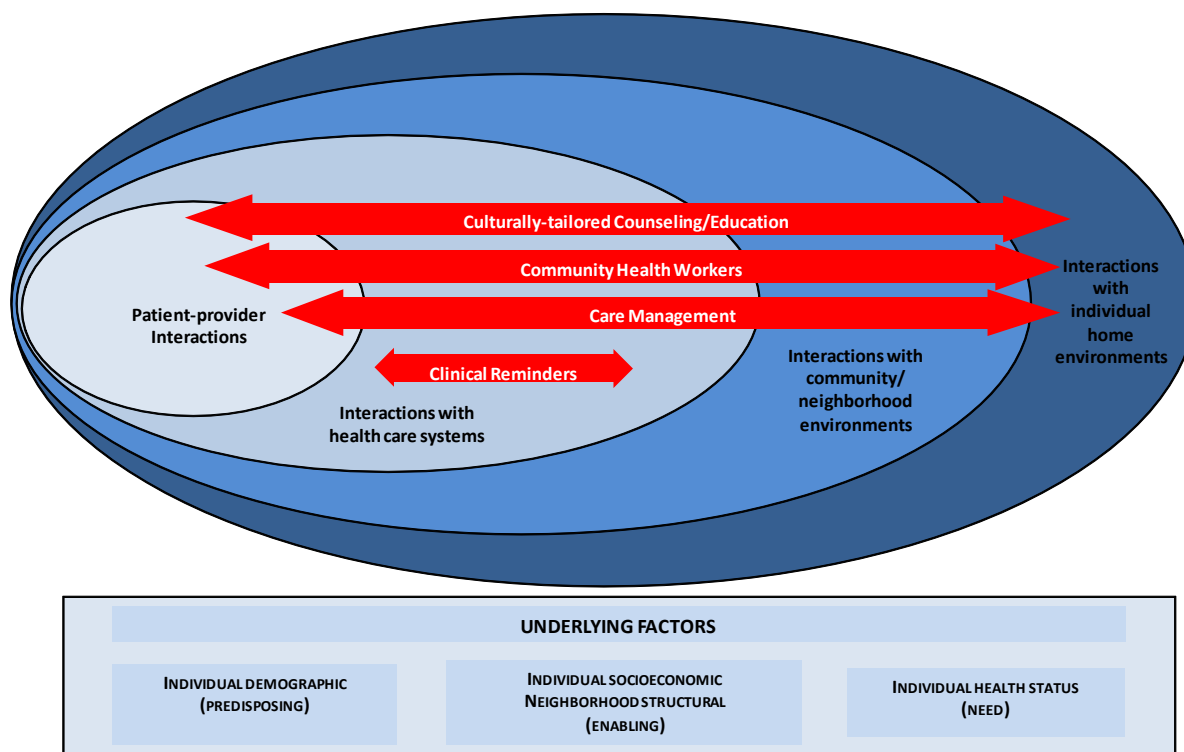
Culturally-tailored Counseling/Education

Community Health Workers

Care Management

Clinical Reminders

Patient-provider Interactions

Interactions with health care systems

Interactions with community/ neighborhood environments

Interactions with individual home environments

UNDERLYING FACTORS

INDIVIDUAL DEMOGRAPHIC (PREDISPOSING)

INDIVIDUAL SOCIOECONOMIC NEIGHBORHOOD STRUCTURAL (ENABLING)

INDIVIDUAL HEALTH STATUS (NEED)